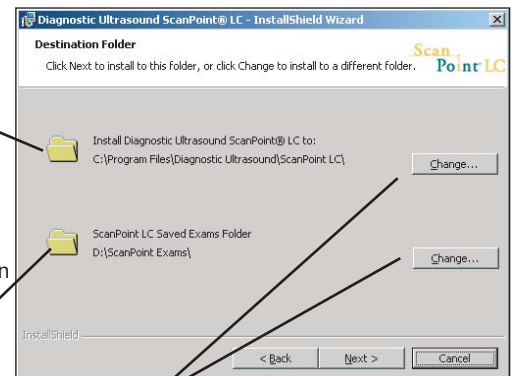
Diagnostic Ultrasound ScanPoint® LC - InstallShield Wizard

Destination Folder

Click Next to install to this folder, or click Change to install to a different folder.

Scan Point LC

Install Diagnostic Ultrasound ScanPoint® LC to:
C:\Program Files\Diagnostic Ultrasound\ScanPoint LC\

Change...

ScanPoint LC Saved Exams Folder
D:\ScanPoint Exams\

Change...

n

InstallShield

< Back | Next > | Cancel